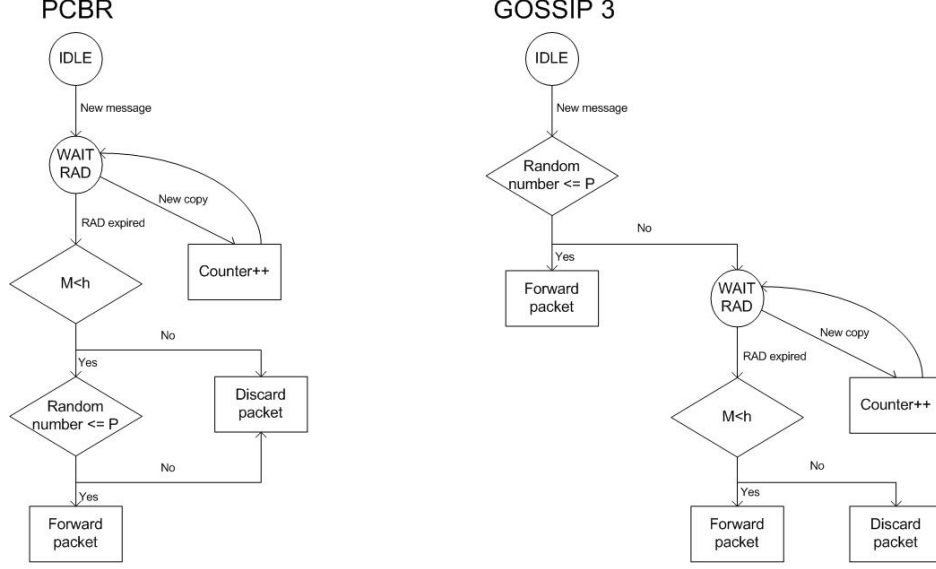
PCBR

IDLE

New message

WAIT RAD

New copy

RAD expired

Counter++

M<h

No

Yes

Discard packet

Random number <= P

No

Yes

Forward packet

GOSSIP 3

IDLE

New message

Random number <= P

No

Yes

Forward packet

WAIT RAD

New copy

RAD expired

Counter++

M<h

No

Yes

Forward packet

Discard packet